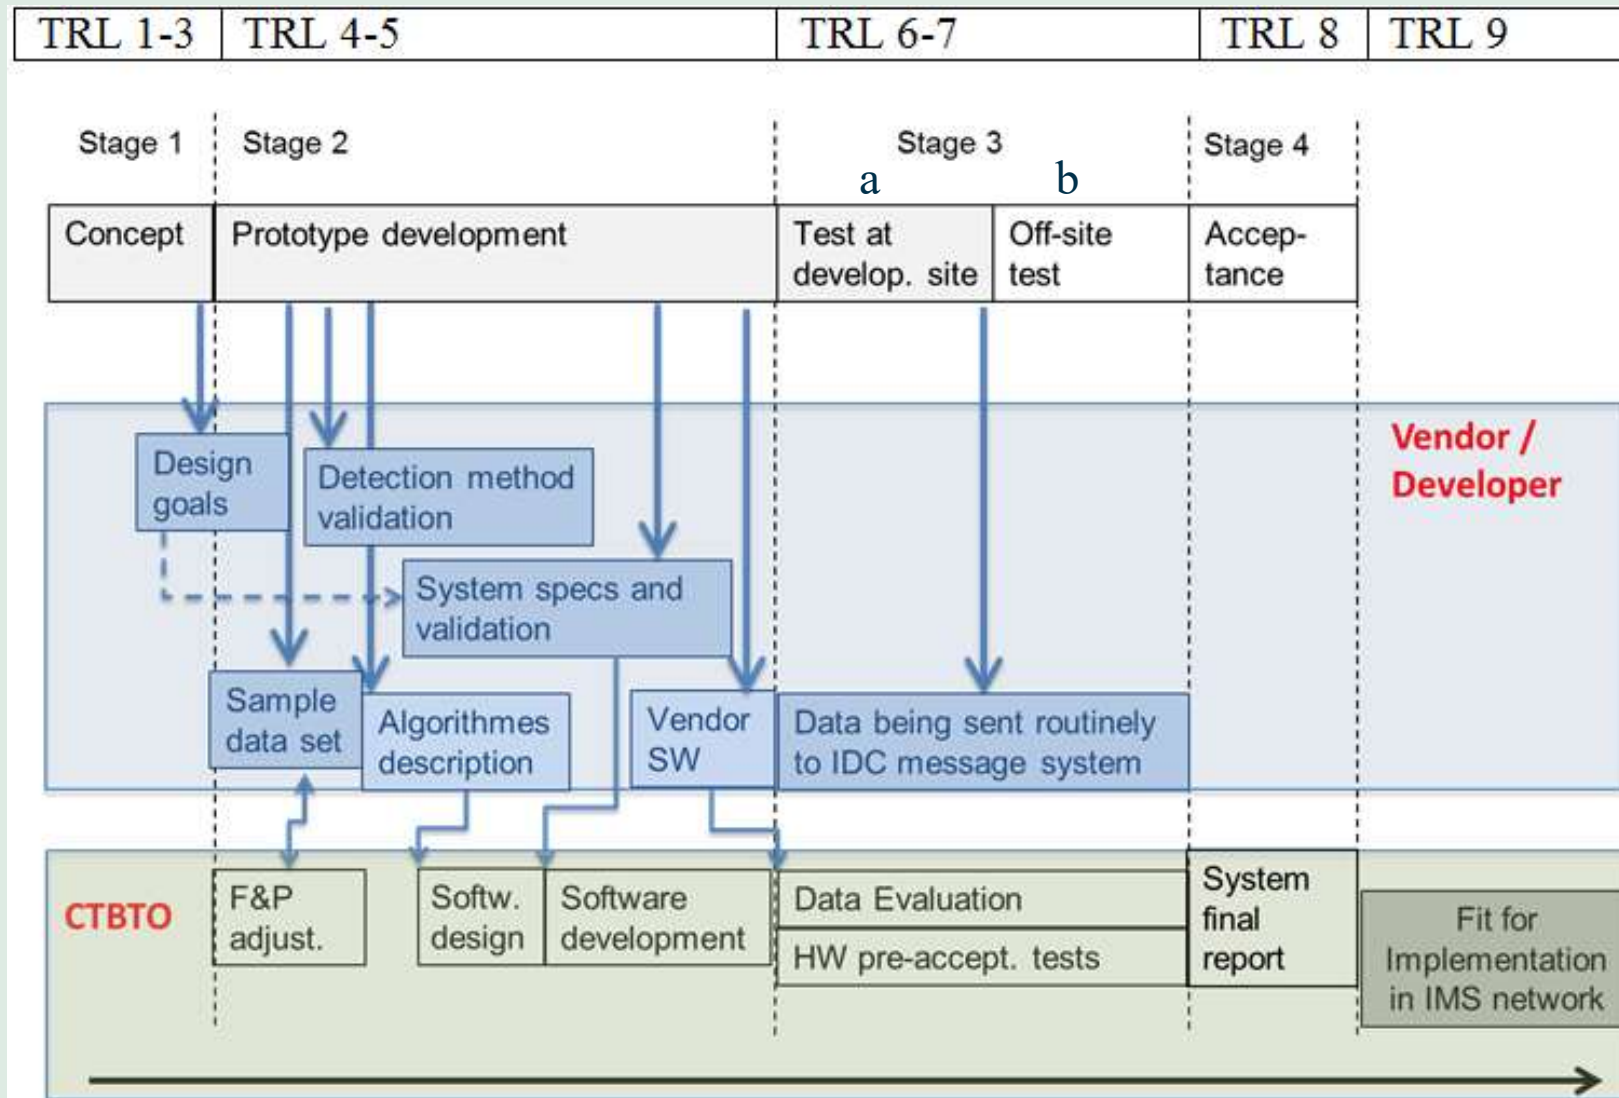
| TRL 1-3 | TRL 4-5 | TRL 6-7 | TRL 8 | TRL 9 |
|---|---|---|---|---|

Stage 1 Stage 2 Stage 3 Stage 4

a b

Concept

Prototype development

Test at develop. site

Off-site test

Acceptance

Design goals

Detection method validation

System specs and validation

Sample data set

Algorithmes description

Vendor SW

Data being sent routinely to IDC message system

Vendor / Developer

CTBTO

F&P adjust.

Softw. design

Software development

Data Evaluation

HW pre-accept. tests

System final report

Fit for Implementation in IMS network